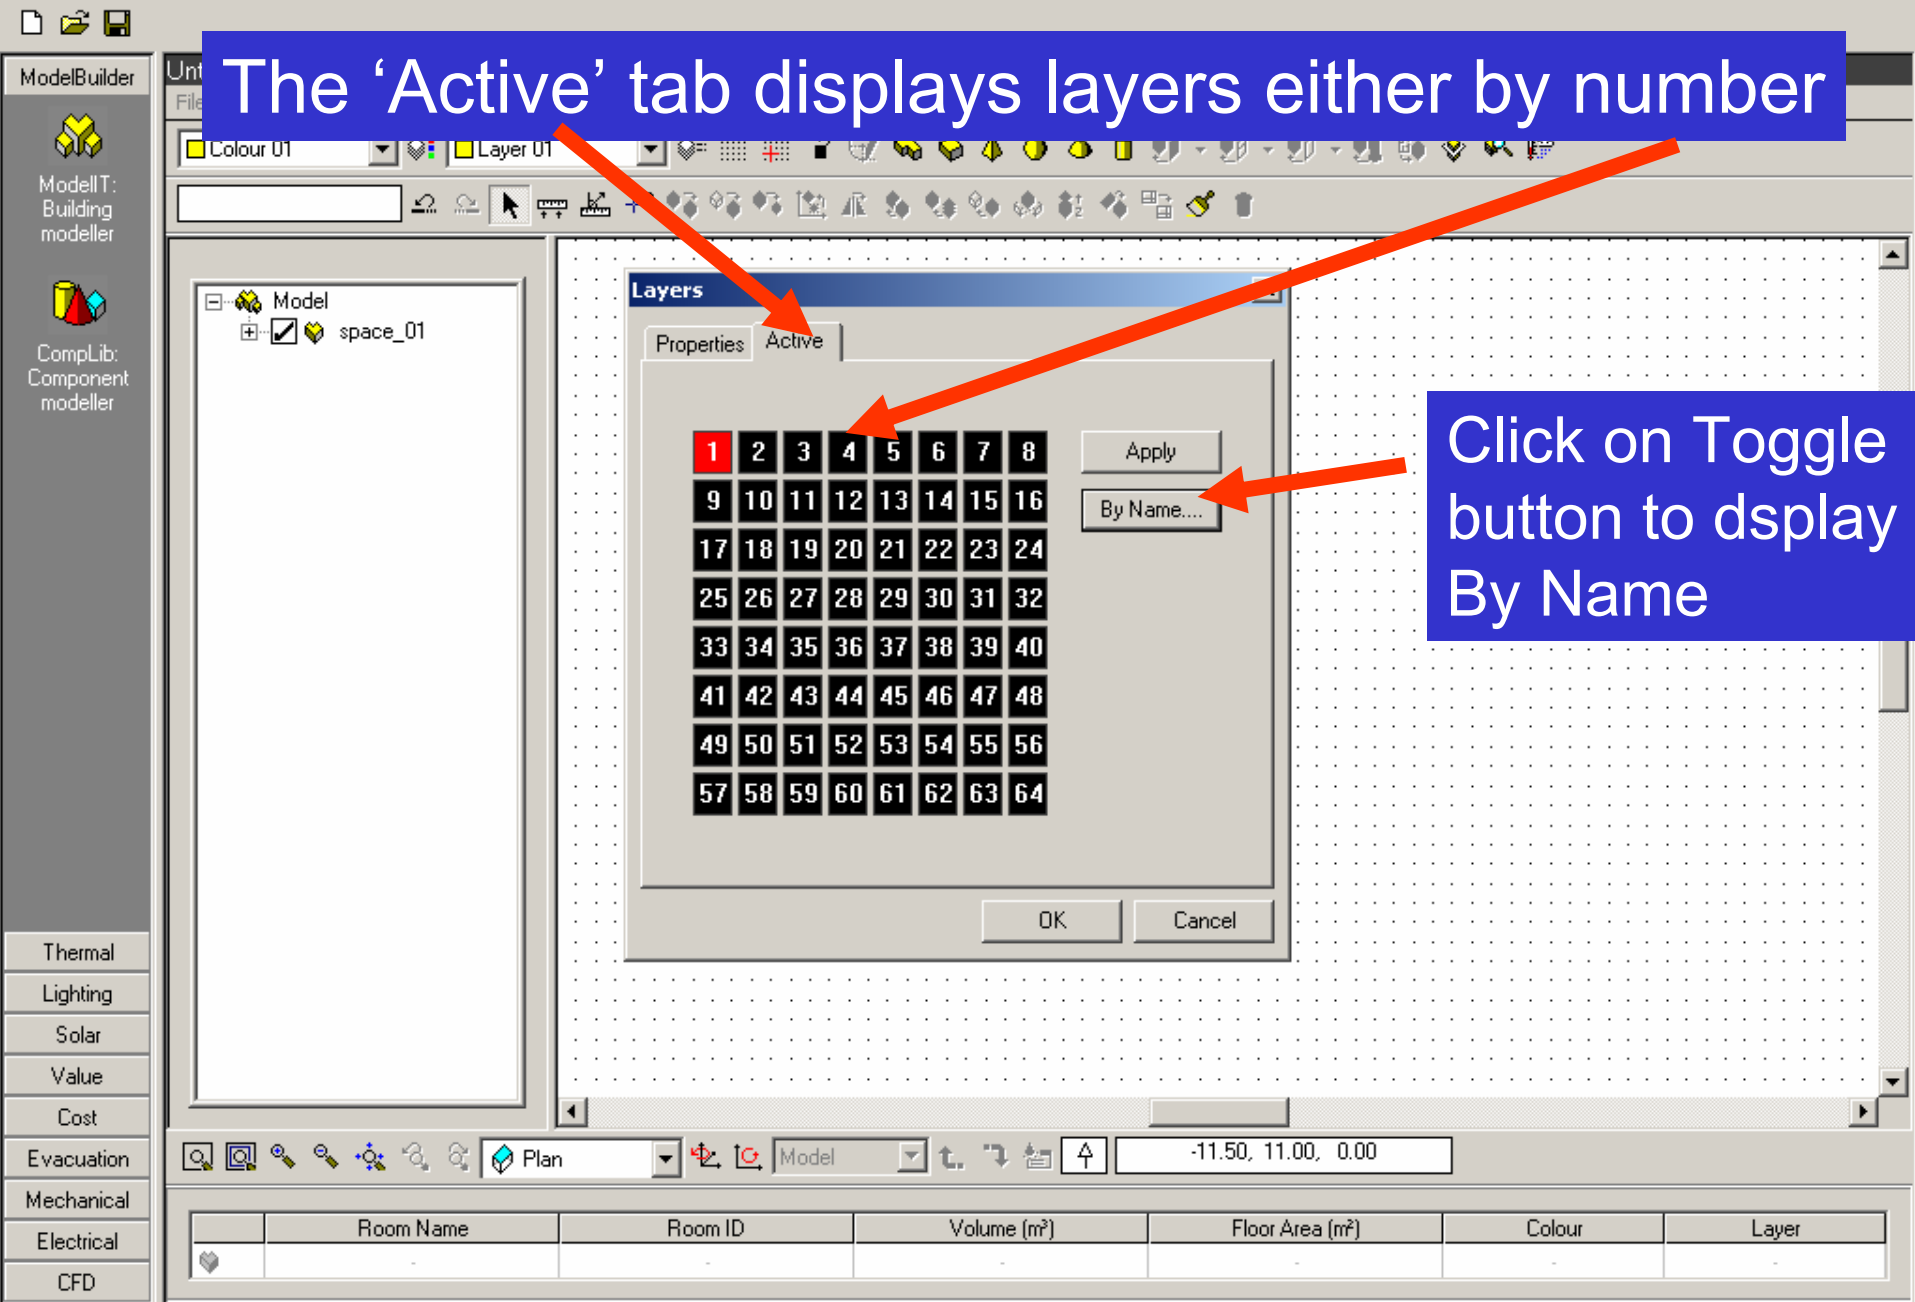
The 'Active' tab displays layers either by number

ModelBuilder

Unt

File

Colour 01

Layer 01

ModelIT: Building modeller

CompLib: Component modeller

Model

space_01

Layers

Properties

Active

| 1 | 2 | 3 | 4 | 5 | 6 | 7 | 8 |
|---|---|---|---|---|---|---|---|
| 9 | 10 | 11 | 12 | 13 | 14 | 15 | 16 |
| 17 | 18 | 19 | 20 | 21 | 22 | 23 | 24 |
| 25 | 26 | 27 | 28 | 29 | 30 | 31 | 32 |
| 33 | 34 | 35 | 36 | 37 | 38 | 39 | 40 |
| 41 | 42 | 43 | 44 | 45 | 46 | 47 | 48 |
| 49 | 50 | 51 | 52 | 53 | 54 | 55 | 56 |
| 57 | 58 | 59 | 60 | 61 | 62 | 63 | 64 |

Apply

By Name....

OK

Cancel

Click on Toggle button to dsplay By Name

Thermal

Lighting

Solar

Value

Cost

Evacuation

Mechanical

Electrical

CFD

Plan

Model

-11.50, 11.00, 0.00

| | Room Name | Room ID | Volume (m³) | Floor Area (m²) | Colour | Layer |
|---|---|---|---|---|---|---|
| | - | - | - | - | - | - |